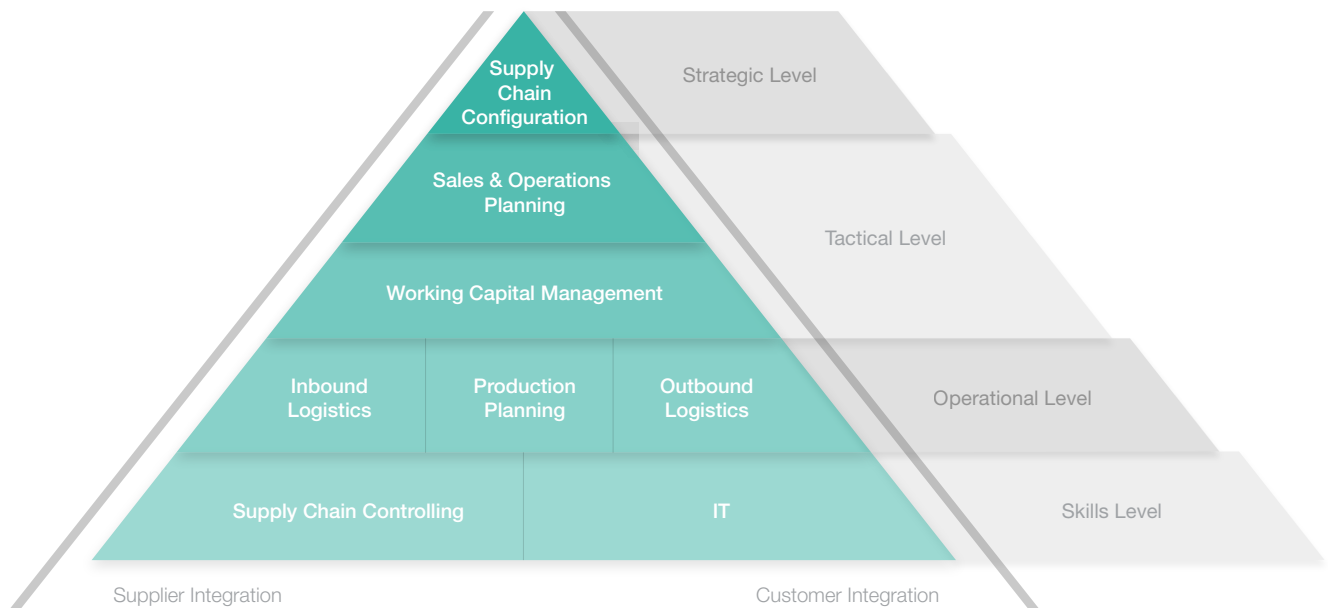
Supply Chain Configuration

Strategic Level

Sales & Operations Planning

Tactical Level

Working Capital Management

Inbound Logistics

Production Planning

Outbound Logistics

Operational Level

Supply Chain Controlling

IT

Skills Level

Supplier Integration

Customer Integration